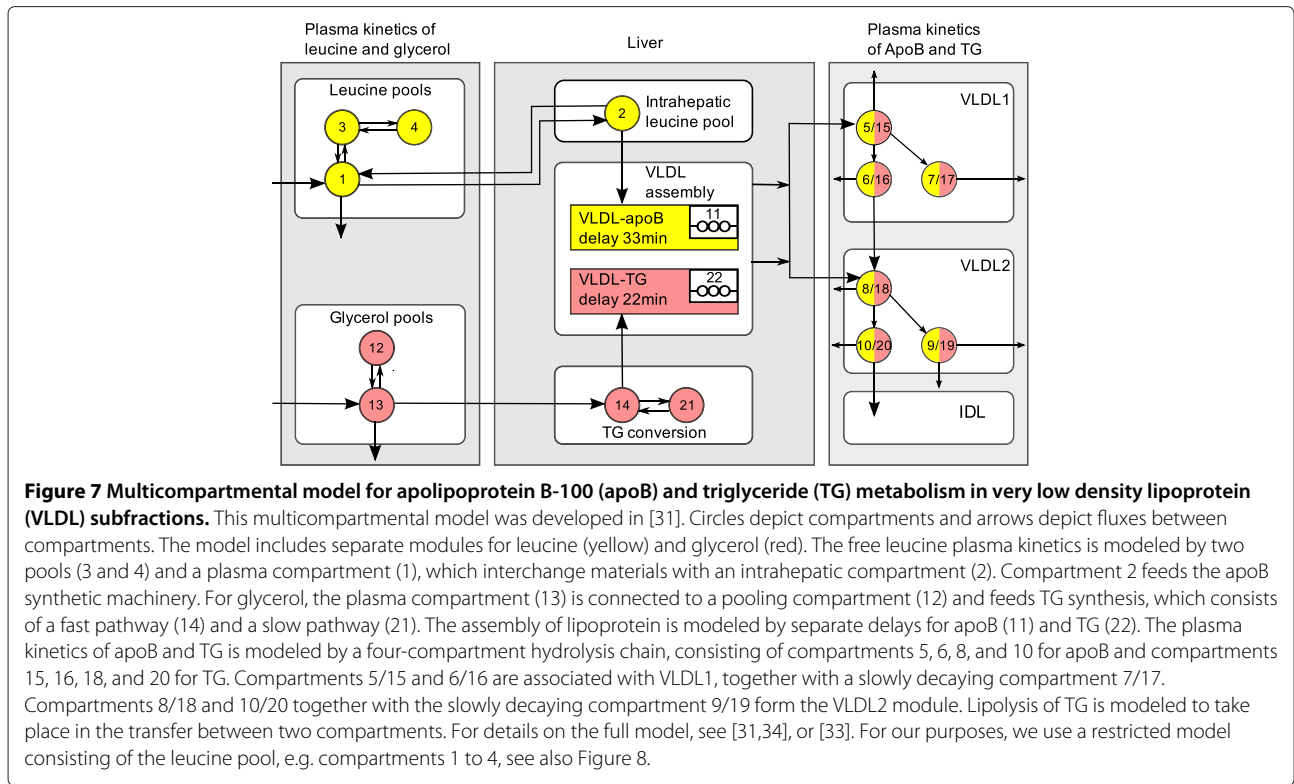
Plasma kinetics of leucine and glycerol

Liver

Plasma kinetics of ApoB and TG

Leucine pools

3

4

1

2

Intrahepatic leucine pool

VLDL assembly

VLDL-apoB delay 33min

11

VLDL-TG delay 22min

22

Glycerol pools

12

13

14

21

TG conversion

VLDL1

5/15

6/16

7/17

VLDL2

8/18

10/20

9/19

IDL

**Figure 7 Multicompartmental model for apolipoprotein B-100 (apoB) and triglyceride (TG) metabolism in very low density lipoprotein (VLDL) subfractions.** This multicompartmental model was developed in [31]. Circles depict compartments and arrows depict fluxes between compartments. The model includes separate modules for leucine (yellow) and glycerol (red). The free leucine plasma kinetics is modeled by two pools (3 and 4) and a plasma compartment (1), which interchange materials with an intrahepatic compartment (2). Compartment 2 feeds the apoB synthetic machinery. For glycerol, the plasma compartment (13) is connected to a pooling compartment (12) and feeds TG synthesis, which consists of a fast pathway (14) and a slow pathway (21). The assembly of lipoprotein is modeled by separate delays for apoB (11) and TG (22). The plasma kinetics of apoB and TG is modeled by a four-compartment hydrolysis chain, consisting of compartments 5, 6, 8, and 10 for apoB and compartments 15, 16, 18, and 20 for TG. Compartments 5/15 and 6/16 are associated with VLDL1, together with a slowly decaying compartment 7/17. Compartments 8/18 and 10/20 together with the slowly decaying compartment 9/19 form the VLDL2 module. Lipolysis of TG is modeled to take place in the transfer between two compartments. For details on the full model, see [31,34], or [33]. For our purposes, we use a restricted model consisting of the leucine pool, e.g. compartments 1 to 4, see also Figure 8.